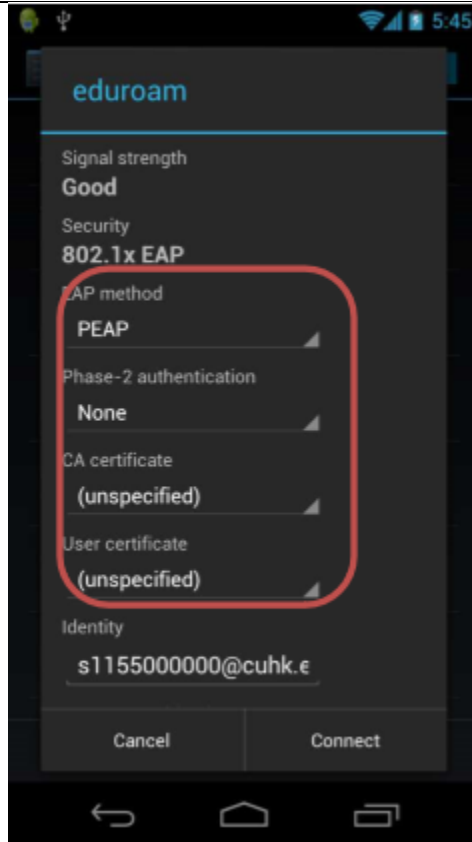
5:45

eduroam

Signal strength
Good

Security
802.1x EAP

EAP method
PEAP

Phase-2 authentication
None

CA certificate
(unspecified)

User certificate
(unspecified)

Identity
s1155000000@cuhk.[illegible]

Cancel

Connect